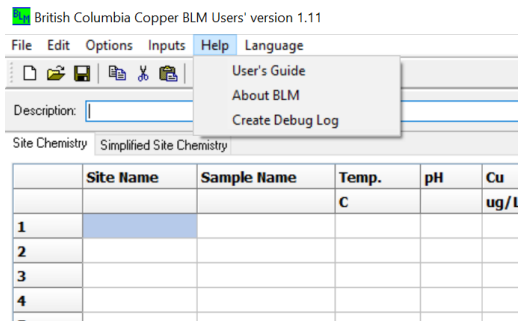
BLM British Columbia Copper BLM Users' version 1.11

File Edit Options Inputs Help Language

User's Guide
About BLM
Create Debug Log

Description:

Site Chemistry Simplified Site Chemistry

| | Site Name | Sample Name | Temp. | pH | Cu |
|---|---|---|---|---|---|
| | | | C | | ug/L |
| 1 | | | | | |
| 2 | | | | | |
| 3 | | | | | |
| 4 | | | | | |